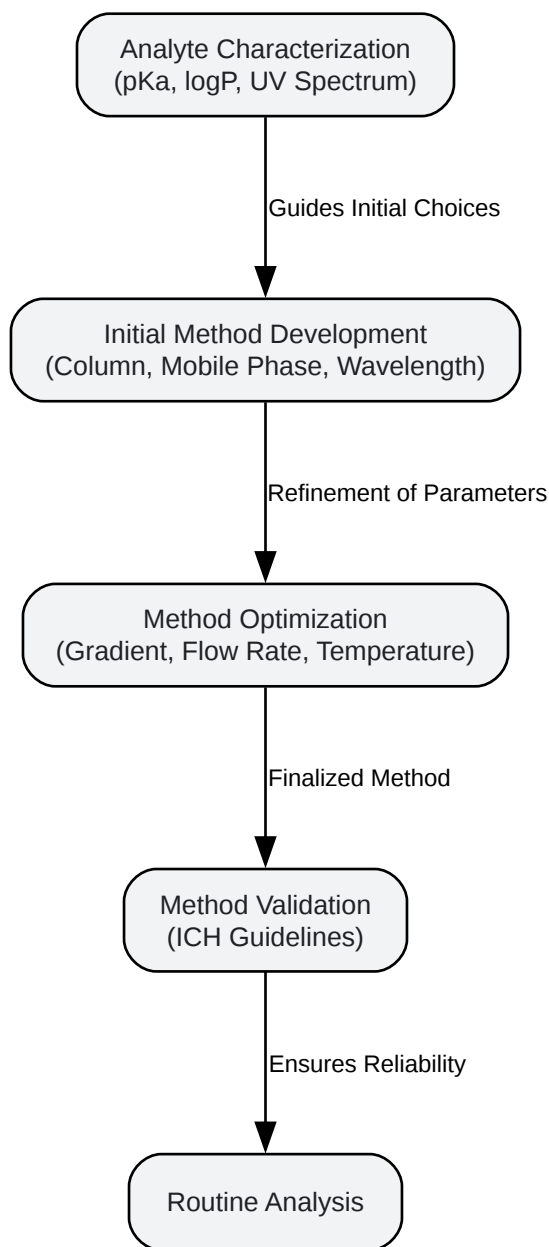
Analyte Characterization
(pKa, logP, UV Spectrum)

Guides Initial Choices

Initial Method Development
(Column, Mobile Phase, Wavelength)

Refinement of Parameters

Method Optimization
(Gradient, Flow Rate, Temperature)

Finalized Method

Method Validation
(ICH Guidelines)

Ensures Reliability

Routine Analysis